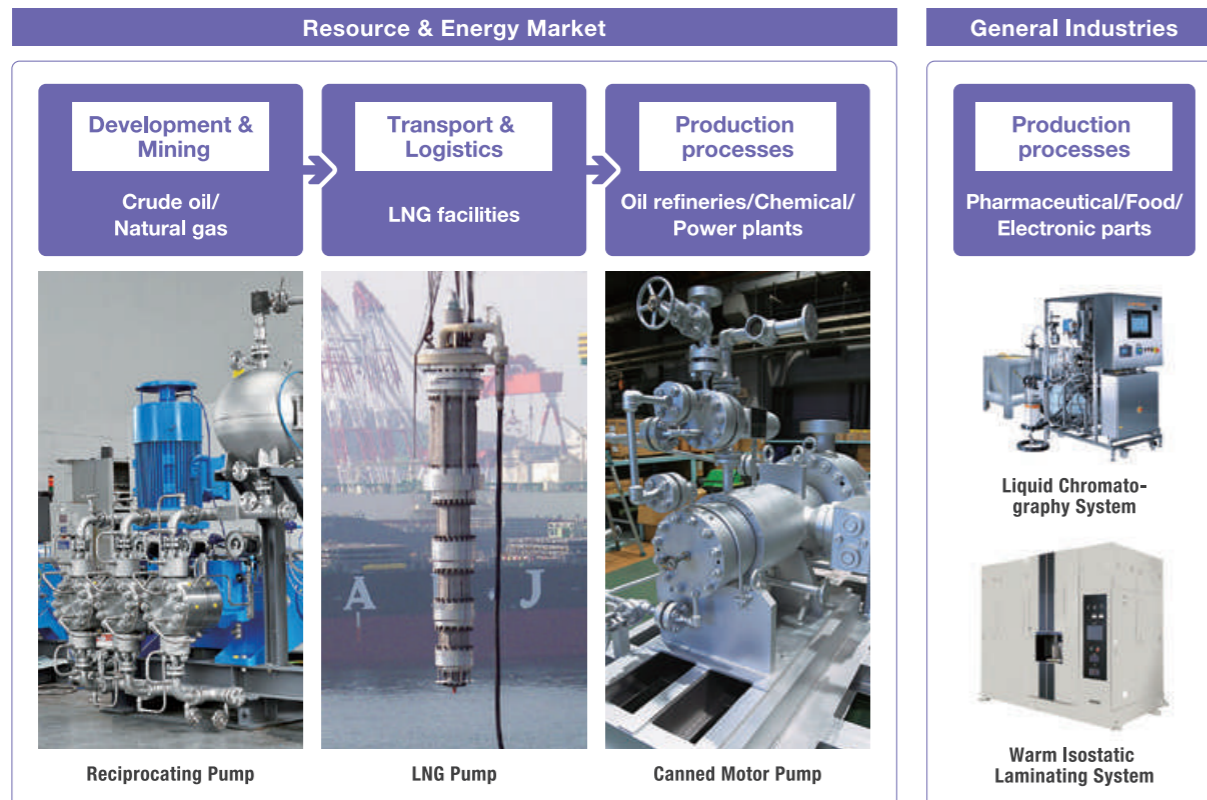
Resource & Energy Market

General Industries

Development & Mining

Crude oil/ Natural gas

Transport & Logistics

LNG facilities

Production processes

Oil refineries/Chemical/ Power plants

Production processes

Pharmaceutical/Food/ Electronic parts

A J

Liquid Chromatography System

Warm Isostatic Laminating System

Reciprocating Pump

LNG Pump

Canned Motor Pump